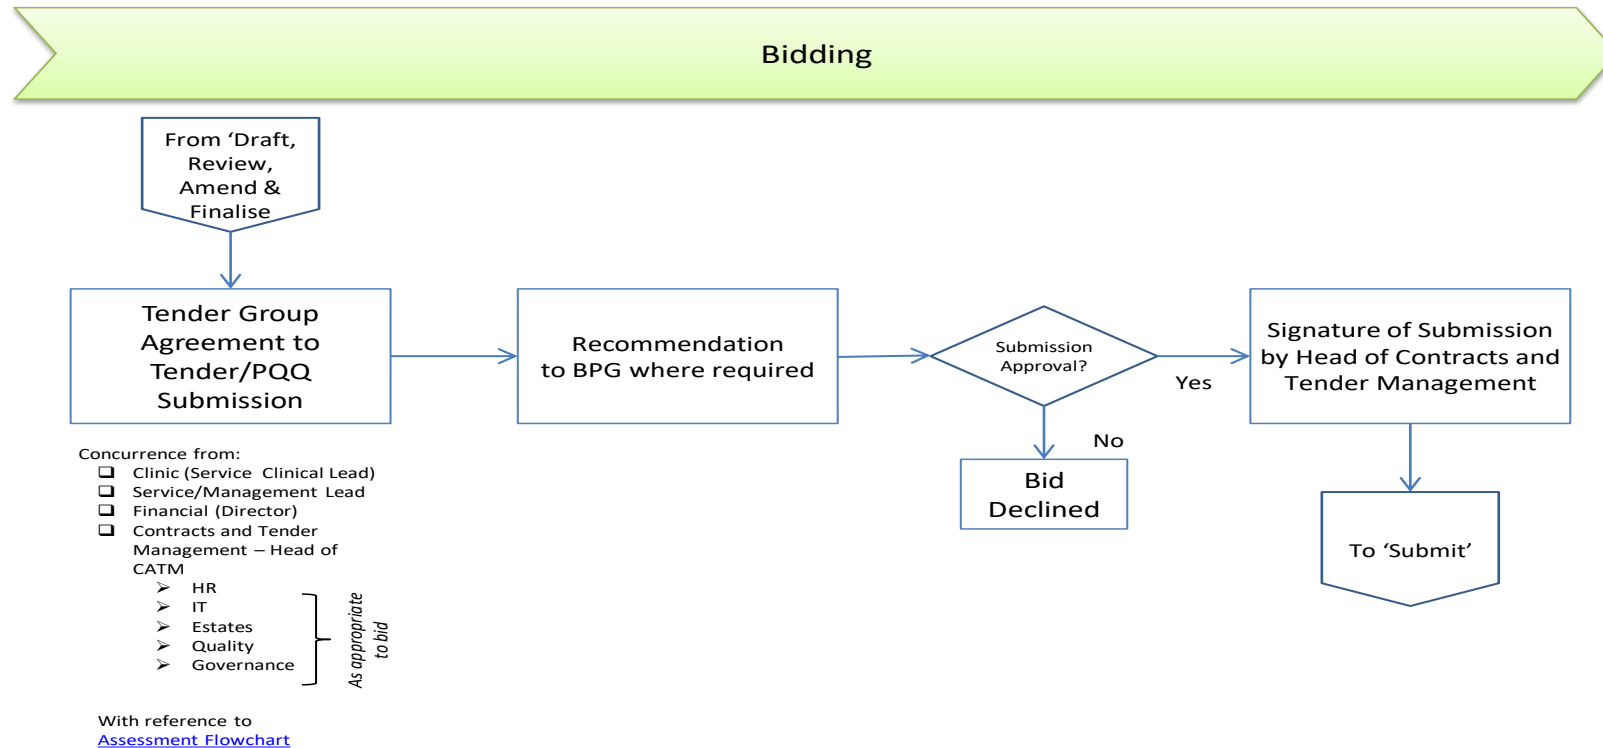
Bidding

From ‘Draft, Review, Amend & Finalise

Tender Group Agreement to Tender/PQQ Submission

Recommendation to BPG where required

Submission Approval?

Yes

No

Bid Declined

Signature of Submission by Head of Contracts and Tender Management

To ‘Submit’

Concurrence from:
❑ Clinic (Service Clinical Lead)
❑ Service/Management Lead
❑ Financial (Director)
❑ Contracts and Tender Management – Head of CATM
➢ HR
➢ IT
➢ Estates
➢ Quality
➢ Governance

As appropriate to bid

With reference to Assessment Flowchart